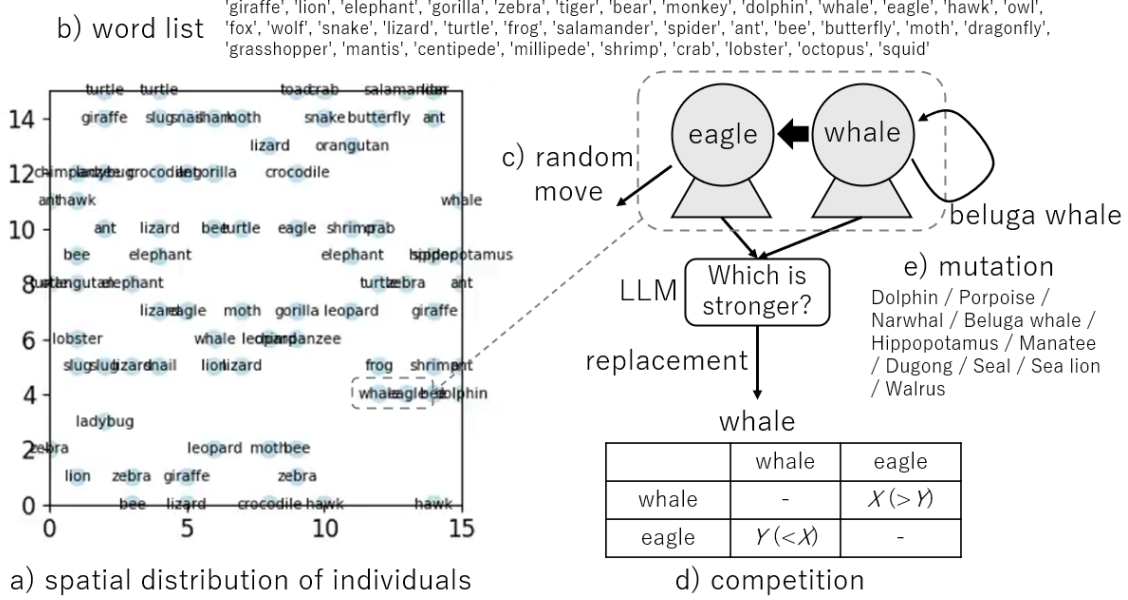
b) word list 'giraffe', 'lion', 'elephant', 'gorilla', 'zebra', 'tiger', 'bear', 'monkey', 'dolphin', 'whale', 'eagle', 'hawk', 'owl', 'fox', 'wolf', 'snake', 'lizard', 'turtle', 'frog', 'salamander', 'spider', 'ant', 'bee', 'butterfly', 'moth', 'dragonfly', 'grasshopper', 'mantis', 'centipede', 'millipede', 'shrimp', 'crab', 'lobster', 'octopus', 'squid'

turtle turtle toad crab salamander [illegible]
giraffe slug snail hawk moth snake butterfly ant
lizard orangutan
chimpanzee ladybug crocodile gorilla crocodile
ant hawk whale
ant lizard bee turtle eagle shrimp crab
bee elephant elephant hippopotamus
orangutan elephant turtle zebra ant
lizard eagle moth gorilla leopard giraffe
lobster whale leopard chimpanzee
slug slug lizard snail lion lizard frog shrimp ant
whale eagle bee dolphin
ladybug
zebra leopard moth bee
lion zebra giraffe zebra
bee lizard crocodile hawk hawk

14
12
10
8
6
4
2
0
0 5 10 15

a) spatial distribution of individuals

eagle
whale
c) random move
beluga whale
LLM
Which is stronger?
e) mutation
Dolphin / Porpoise / Narwhal / Beluga whale / Hippopotamus / Manatee / Dugong / Seal / Sea lion / Walrus
replacement
whale

| | whale | eagle |
|---|---|---|
| whale | - | $X (> Y)$ |
| eagle | $Y (< X)$ | - |

d) competition